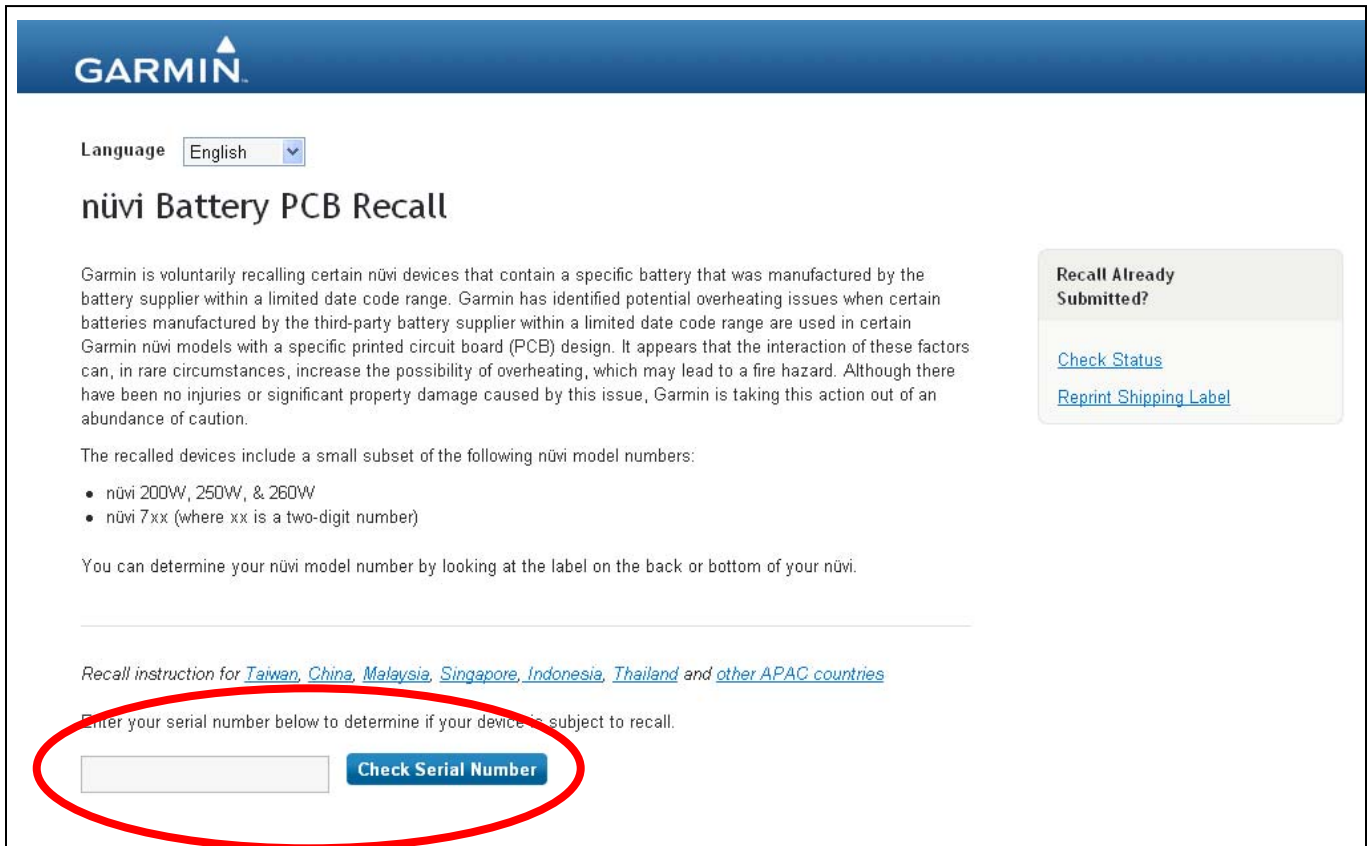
GARMIN.

Language English

nüvi Battery PCB Recall

Garmin is voluntarily recalling certain nüvi devices that contain a specific battery that was manufactured by the battery supplier within a limited date code range. Garmin has identified potential overheating issues when certain batteries manufactured by the third-party battery supplier within a limited date code range are used in certain Garmin nüvi models with a specific printed circuit board (PCB) design. It appears that the interaction of these factors can, in rare circumstances, increase the possibility of overheating, which may lead to a fire hazard. Although there have been no injuries or significant property damage caused by this issue, Garmin is taking this action out of an abundance of caution.

The recalled devices include a small subset of the following nüvi model numbers:

- nüvi 200W, 250W, & 260W
- nüvi 7xx (where xx is a two-digit number)

You can determine your nüvi model number by looking at the label on the back or bottom of your nüvi.

Recall instruction for Taiwan, China, Malaysia, Singapore, Indonesia, Thailand and other APAC countries

Enter your serial number below to determine if your device is subject to recall.

Check Serial Number

Recall Already Submitted?

Check Status

Reprint Shipping Label